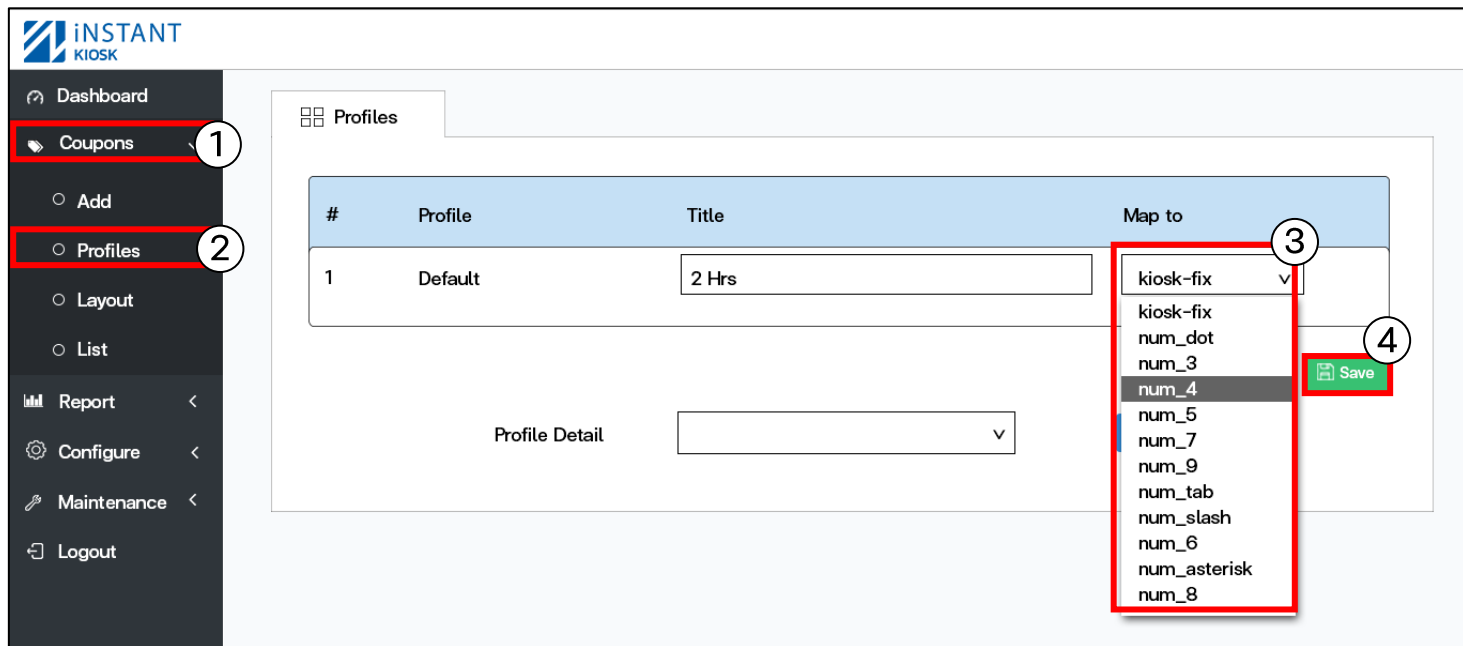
iNSTANT
KIOSK

Dashboard
Coupons
1
Add
Profiles
2
Layout
List
Report
Configure
Maintenance
Logout

Profiles

| # | Profile | Title | Map to |
|---|---|---|---|
| 1 | Default | 2 Hrs | kiosk-fix |

3
kiosk-fix
num_dot
num_3
num_4
num_5
num_7
num_9
num_tab
num_slash
num_6
num_asterisk
num_8

4
Save

Profile Detail